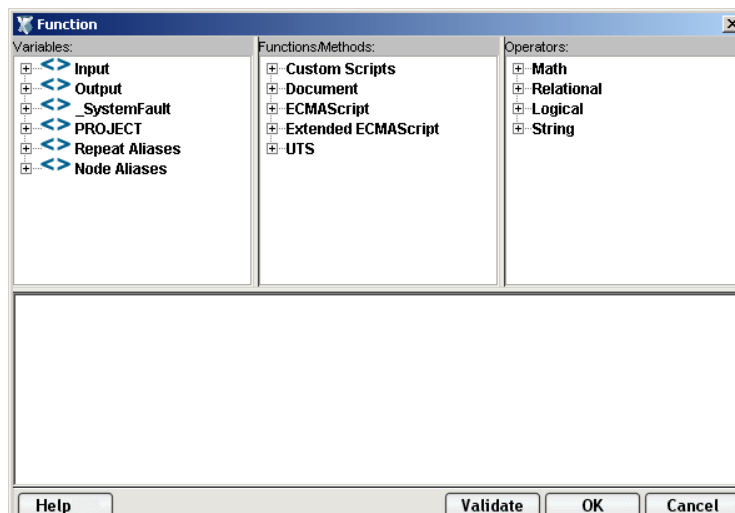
Function

Variables:
Input
Output
_SystemFault
PROJECT
Repeat Aliases
Node Aliases

Functions/Methods:
Custom Scripts
Document
ECMAScript
Extended ECMAScript
UTS

Operators:
Math
Relational
Logical
String

Help
Validate
OK
Cancel